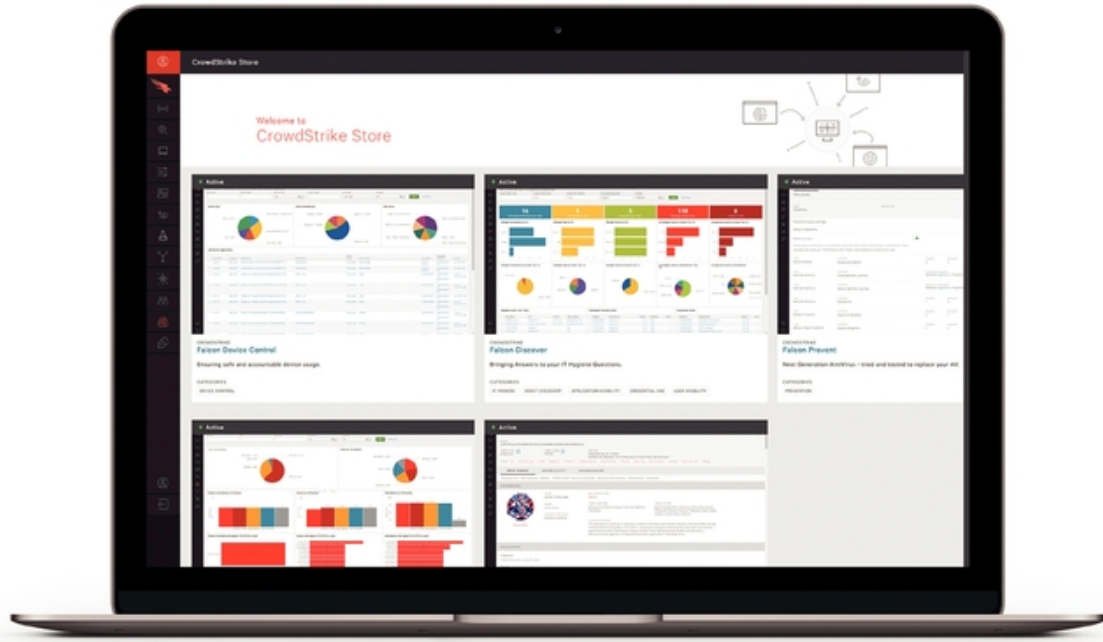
CrowdStrike Store

Welcome to
CrowdStrike Store

Active

CROWDSTRIKE
Falcon Device Control
Ensuring safe and accountable device usage.
CATEGORIES
DEVICE CONTROL

Active

CROWDSTRIKE
Falcon Discover
Bringing Answers to your IT Hygiene Questions.
CATEGORIES
IT HYGIENE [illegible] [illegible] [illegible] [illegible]

Active

CROWDSTRIKE
Falcon Prevent
Next Generation AntiVirus - tried and tested to replace your AV
CATEGORIES
PREVENTION

Active

Active